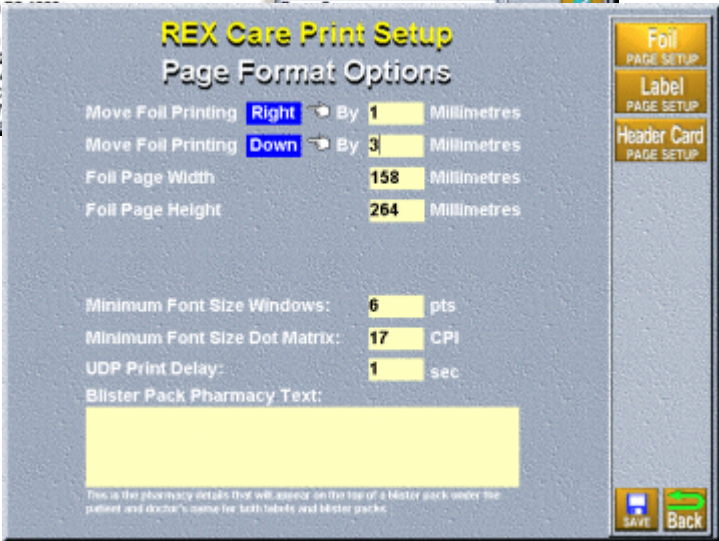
REX Care Print Setup
Page Format Options

Move Foil Printing Right By 1 Millimetres
Move Foil Printing Down By 3 Millimetres
Foil Page Width 158 Millimetres
Foil Page Height 264 Millimetres

Minimum Font Size Windows: 6 pts
Minimum Font Size Dot Matrix: 17 CPI
UDP Print Delay: 1 sec
Blister Pack Pharmacy Text:

This is the pharmacy details that will appear on the top of a blister pack under the patient and doctor's name for both labels and blister packs

Foil PAGE SETUP
Label PAGE SETUP
Header Card PAGE SETUP

SAVE
Back